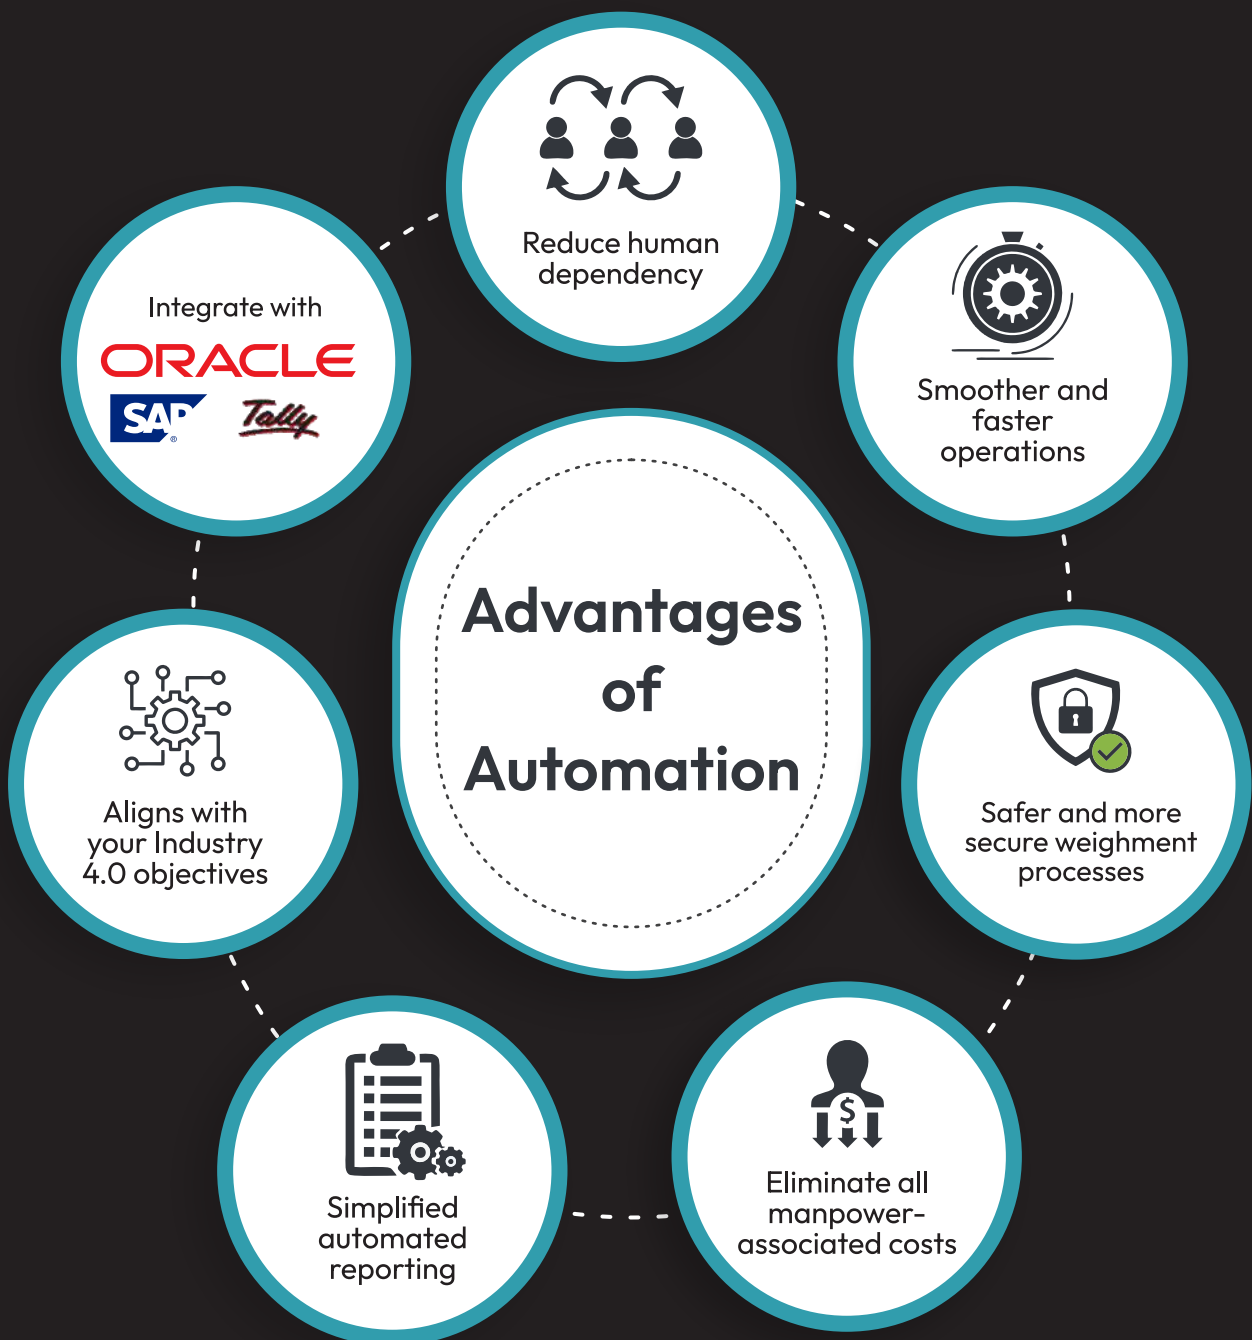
Reduce human dependency

Integrate with
ORACLE
SAP
Tally

Smoother and faster operations

Advantages of Automation

Aligns with your Industry 4.0 objectives

Safer and more secure weighment processes

Simplified automated reporting

Eliminate all manpower-associated costs